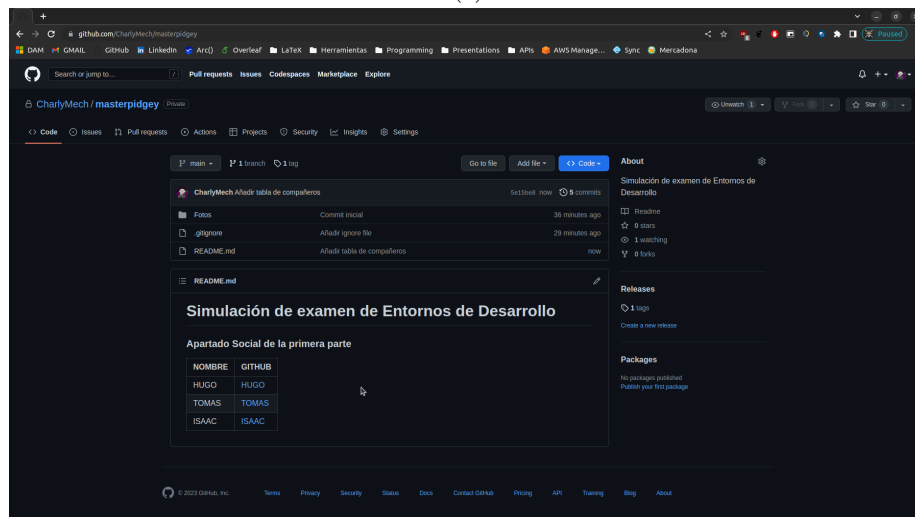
github.com/CharlyMech/masterpidgey

Paused

DAM GMAIL GitHub LinkedIn Arc() Overleaf LaTeX Herramientas Programming Presentations APIs AWS Manage... Sync Mercadona

Search or jump to... / Pull requests Issues Codespaces Marketplace Explore

CharlyMech / masterpidgey Private

Unwatch 1 Fork 0 Star 0

Code Issues Pull requests Actions Projects Security Insights Settings

main 1 branch 1 tag Go to file Add file Code

CharlyMech Añadir tabla de compañeros 5e15be8 now 5 commits

| | | |
|---|---|---|
| Fotos | Commit inicial | 36 minutes ago |
| .gitignore | Añadir ignore file | 29 minutes ago |
| README.md | Añadir tabla de compañeros | now |

README.md

# Simulación de examen de Entornos de Desarrollo

### Apartado Social de la primera parte

| NOMBRE | GITHUB |
|---|---|
| HUGO | HUGO |
| TOMAS | TOMAS |
| ISAAC | ISAAC |

About

Simulación de examen de Entornos de Desarrollo

Readme
0 stars
1 watching
0 forks

Releases

1 tags

Create a new release

Packages

No packages published
Publish your first package

© 2023 GitHub, Inc. Terms Privacy Security Status Docs Contact GitHub Pricing API Training Blog About